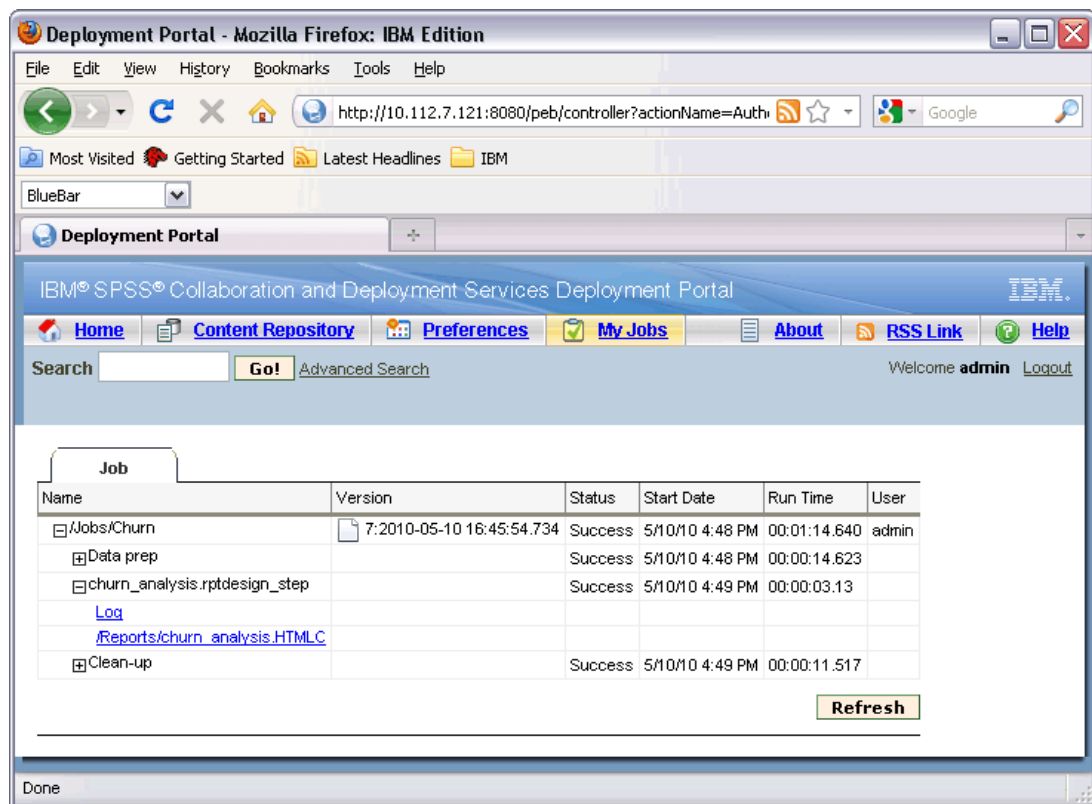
Deployment Portal - Mozilla Firefox: IBM Edition

File Edit View History Bookmarks Tools Help

http://10.112.7.121:8080/peb/controller?actionName=Auth

Google

Most Visited Getting Started Latest Headlines IBM

BlueBar

Deployment Portal

IBM® SPSS® Collaboration and Deployment Services Deployment Portal

IBM.

Home Content Repository Preferences My Jobs About RSS Link Help

Search Go! Advanced Search

Welcome **admin** Logout

Job

| Name | Version | Status | Start Date | Run Time | User |
|---|---|---|---|---|---|
| ⊟/Jobs/Churn | 7:2010-05-10 16:45:54.734 | Success | 5/10/10 4:48 PM | 00:01:14.640 | admin |
| ⊞Data prep | | Success | 5/10/10 4:48 PM | 00:00:14.623 | |
| ⊟churn_analysis.rptdesign_step | | Success | 5/10/10 4:49 PM | 00:00:03.13 | |
| Log | | | | | |
| /Reports/churn_analysis.HTMLC | | | | | |
| ⊞Clean-up | | Success | 5/10/10 4:49 PM | 00:00:11.517 | |

Refresh

Done